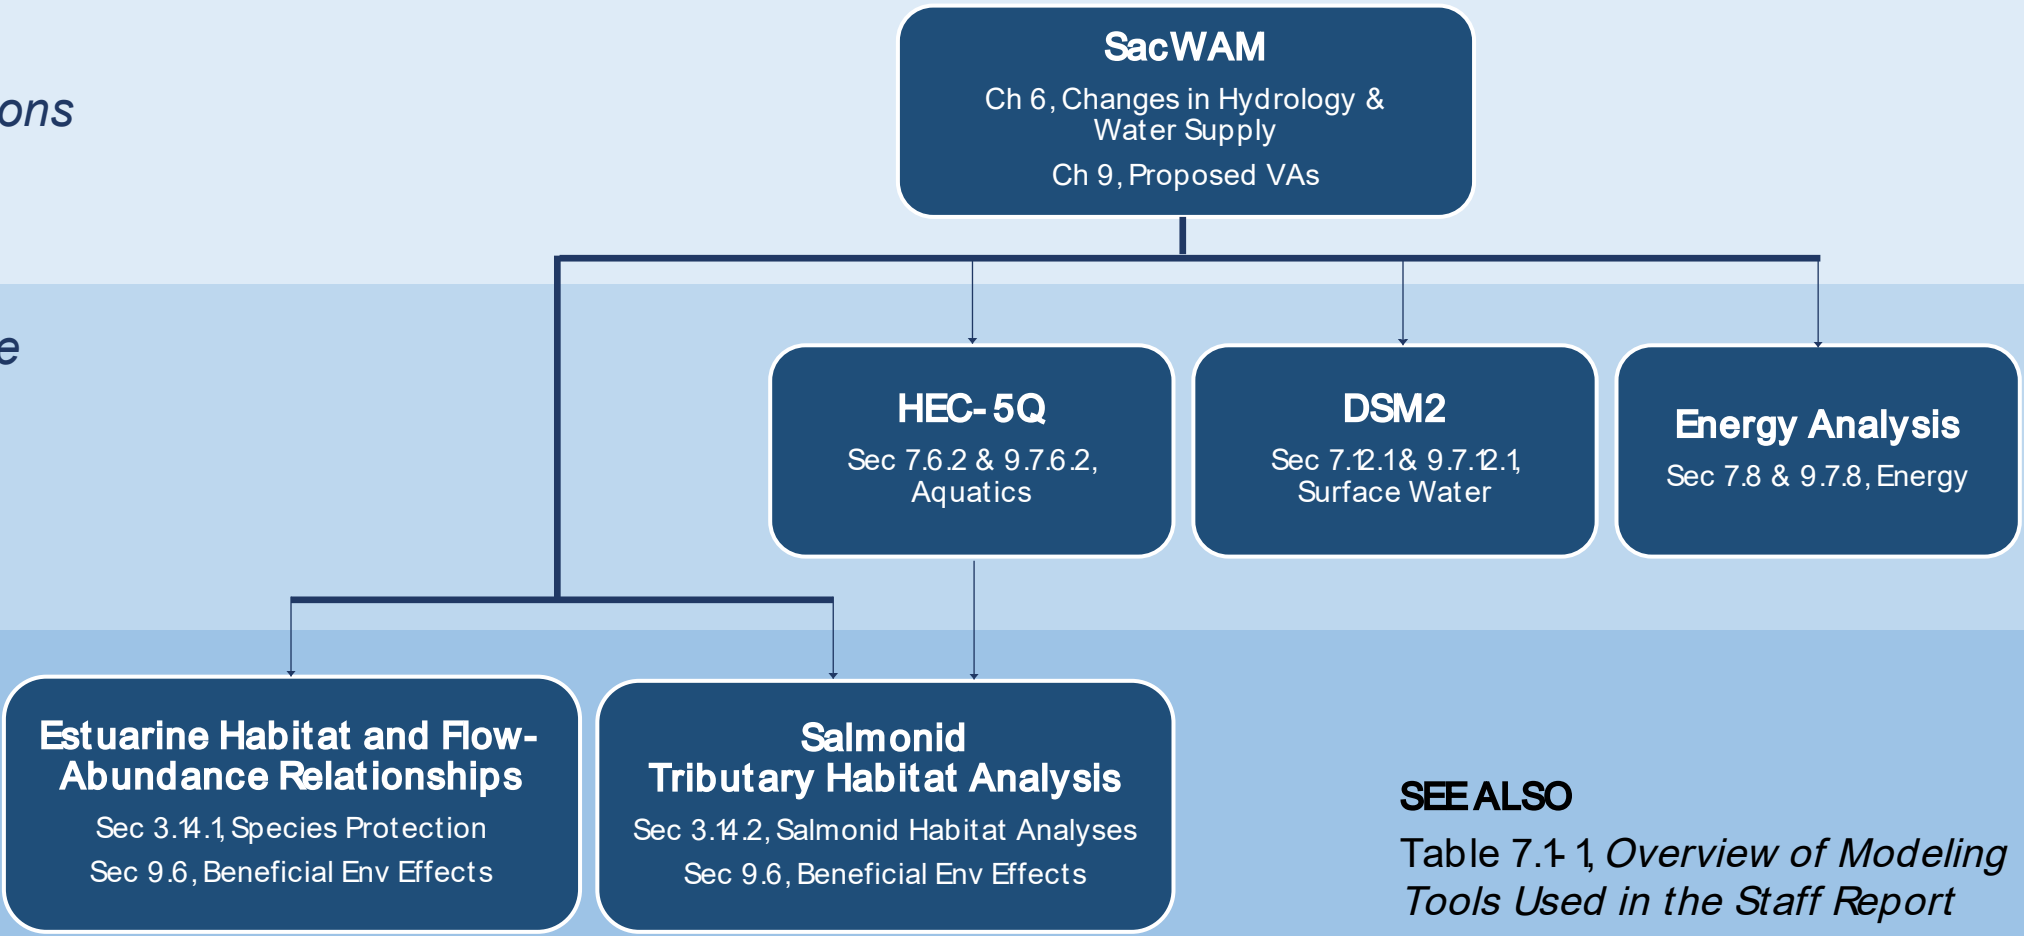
ons

e

SacWAM
Ch 6, Changes in Hydrology & Water Supply
Ch 9, Proposed VAs

HEC-5Q
Sec 7.6.2 & 9.7.6.2, Aquatics

DSM2
Sec 7.12.1 & 9.7.12.1, Surface Water

Energy Analysis
Sec 7.8 & 9.7.8, Energy

Estuarine Habitat and Flow-Abundance Relationships
Sec 3.14.1, Species Protection
Sec 9.6, Beneficial Env Effects

Salmonid Tributary Habitat Analysis
Sec 3.14.2, Salmonid Habitat Analyses
Sec 9.6, Beneficial Env Effects

SEE ALSO
Table 7.1-1, *Overview of Modeling Tools Used in the Staff Report*